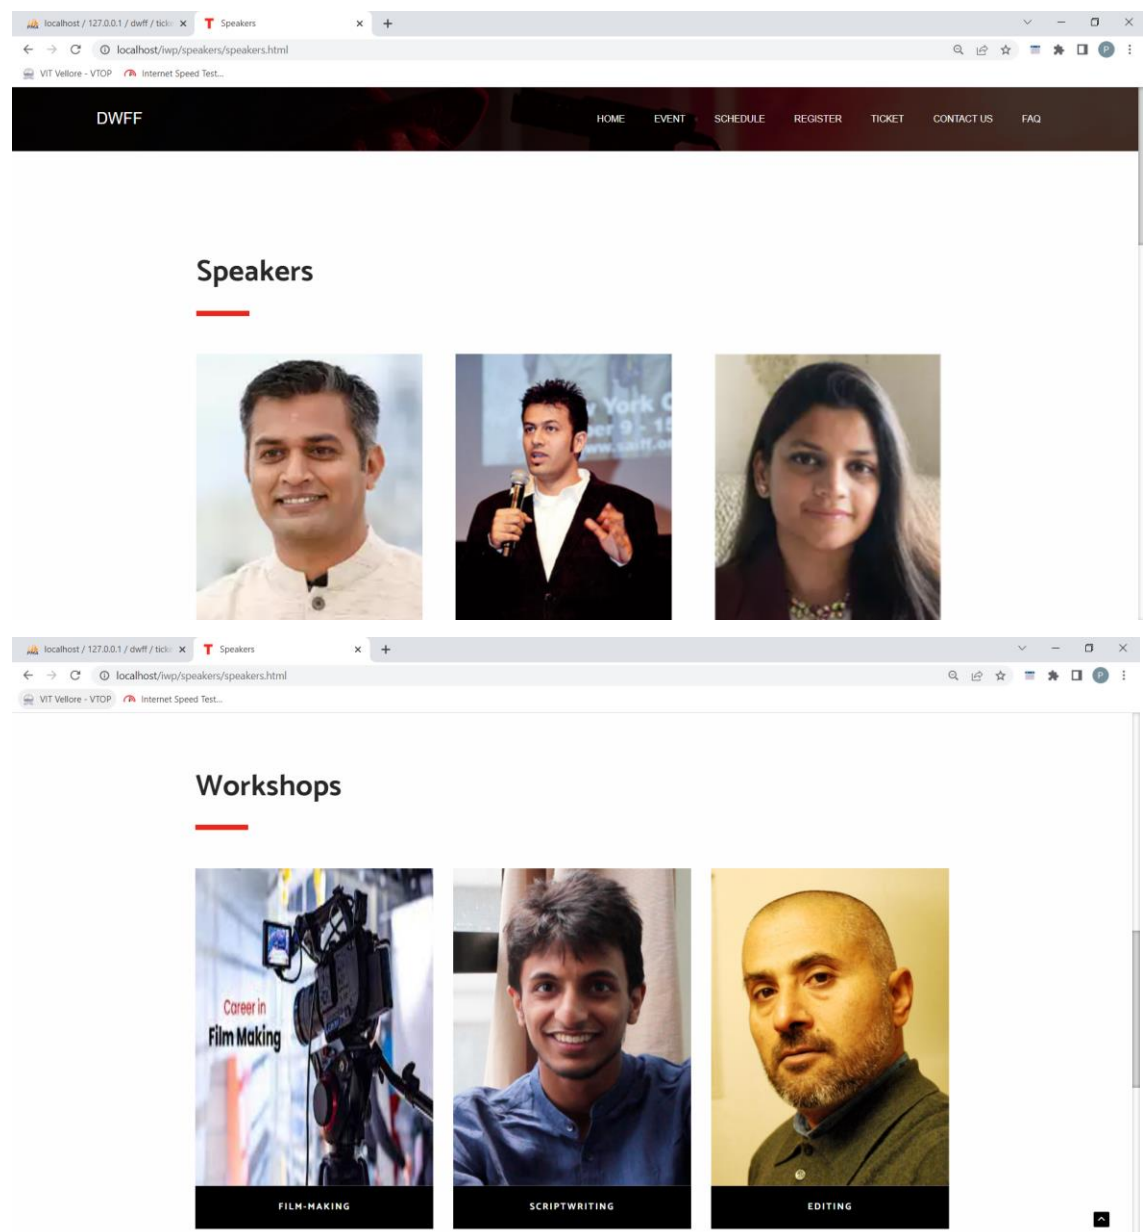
localhost / 127.0.0.1 / dwff / ticke × Speakers × +

localhost/iwp/speakers/speakers.html

VIT Vellore - VTOP Internet Speed Test...

DWFF

HOME EVENT SCHEDULE REGISTER TICKET CONTACT US FAQ

Speakers

York C
er 9 - 15
www.saiff.o

localhost / 127.0.0.1 / dwff / ticke × Speakers × +

localhost/iwp/speakers/speakers.html

VIT Vellore - VTOP Internet Speed Test...

Workshops

Career in
Film Making

FILM-MAKING

SCRIPTWRITING

EDITING